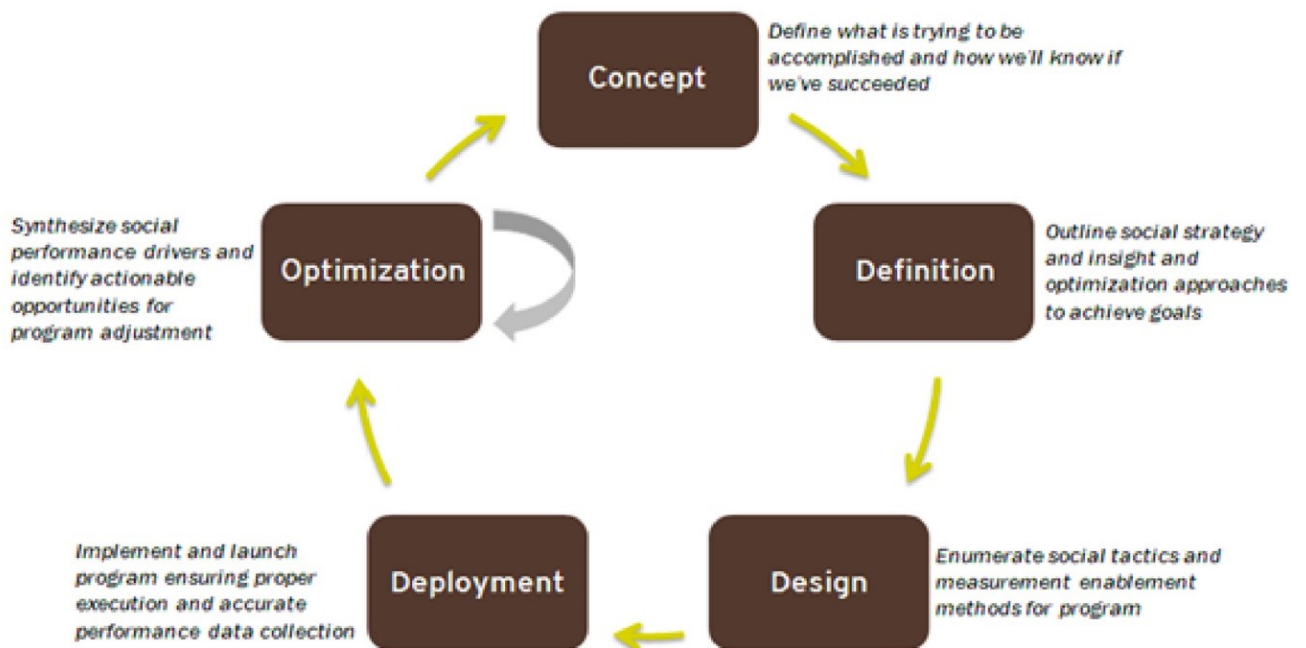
Concept

Define what is trying to be accomplished and how we'll know if we've succeeded

Definition

Outline social strategy and insight and optimization approaches to achieve goals

Design

Enumerate social tactics and measurement enablement methods for program

Deployment

Implement and launch program ensuring proper execution and accurate performance data collection

Optimization

Synthesize social performance drivers and identify actionable opportunities for program adjustment